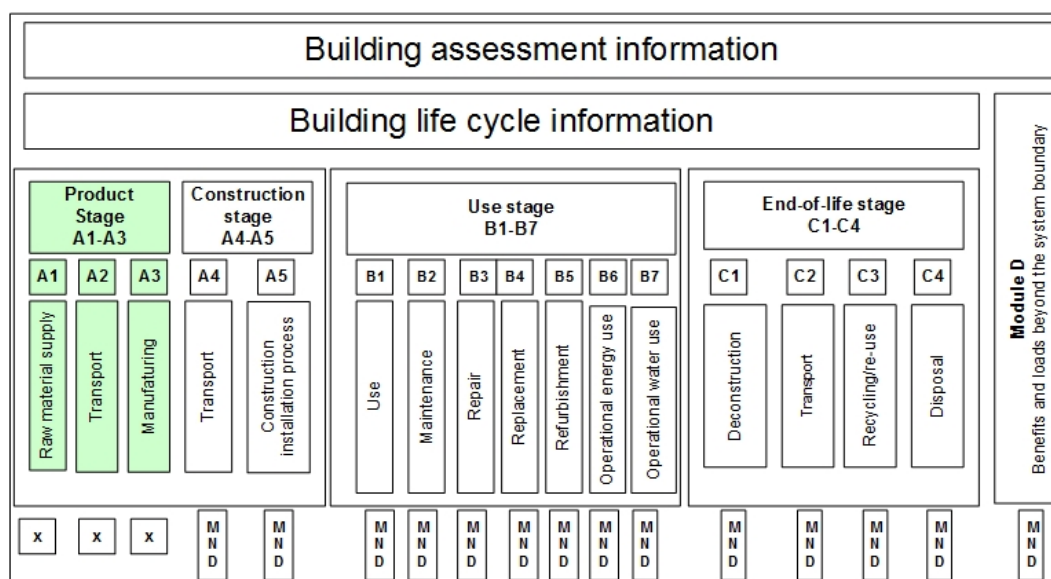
Building assessment information

Building life cycle information

Product Stage
A1-A3

Construction stage
A4-A5

Use stage
B1-B7

End-of-life stage
C1-C4

Module D
Benefits and loads beyond the system boundary

A1 A2 A3 A4 A5 B1 B2 B3 B4 B5 B6 B7 C1 C2 C3 C4

Raw material supply
Transport
Manufaturing
Transport
Construction installation process
Use
Maintenance
Repair
Replacement
Refurbishment
Operational energy use
Operational water use
Deconstruction
Transport
Recycling/re-use
Disposal

x x x MND MND MND MND MND MND MND MND MND MND MND MND MND MND